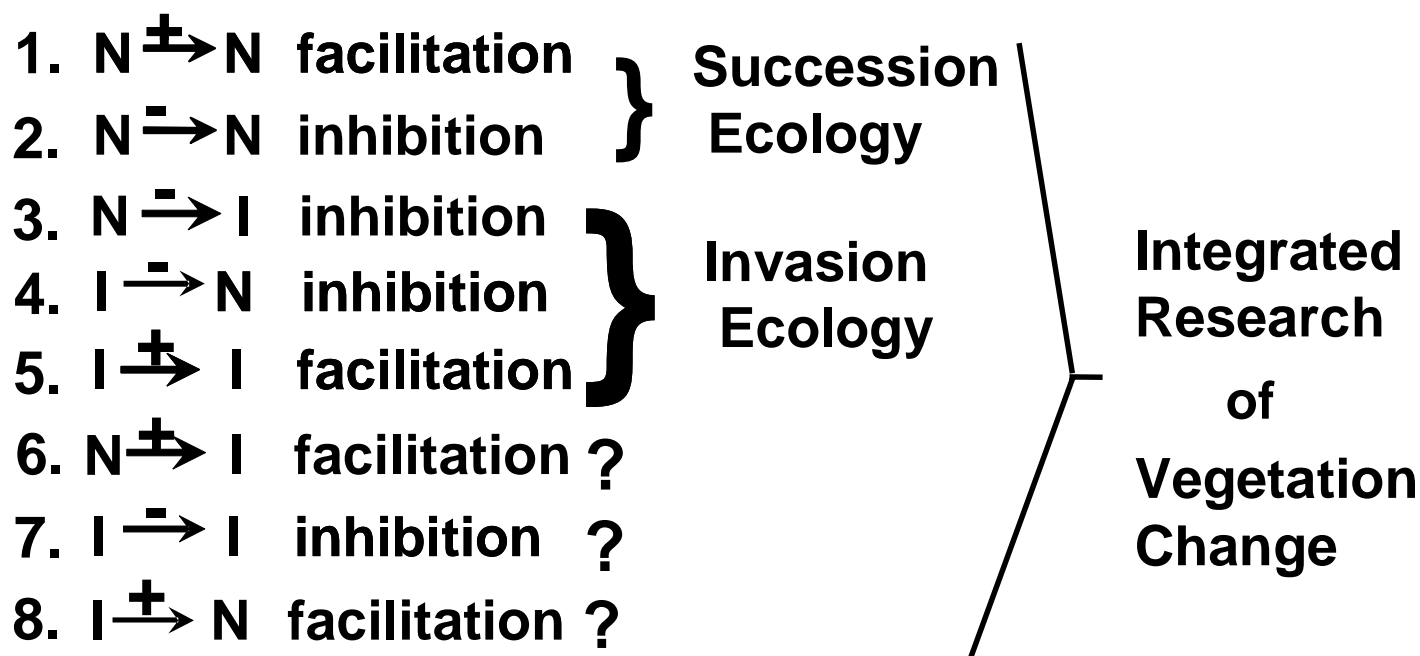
1. $N \xrightarrow{\pm} N$ facilitation
2. $N \xrightarrow{-} N$ inhibition

Succession Ecology

3. $N \xrightarrow{-} I$ inhibition
4. $I \xrightarrow{-} N$ inhibition
5. $I \xrightarrow{\pm} I$ facilitation

Invasion Ecology

6. $N \xrightarrow{\pm} I$ facilitation ?
7. $I \xrightarrow{-} I$ inhibition ?
8. $I \xrightarrow{\pm} N$ facilitation ?

Integrated Research of Vegetation Change